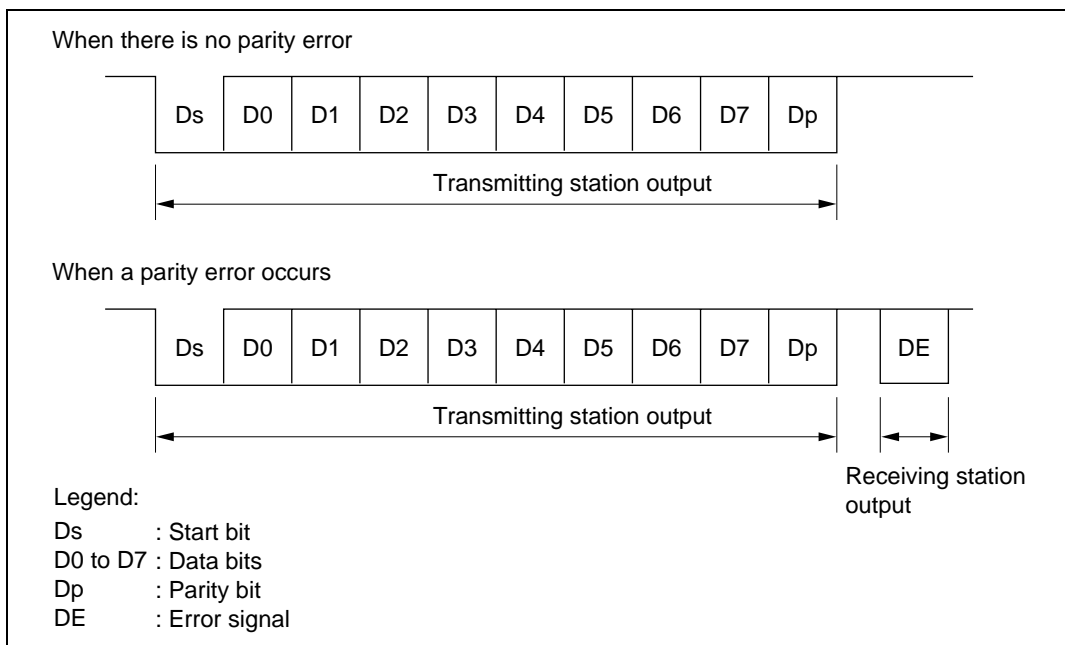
When there is no parity error

Ds D0 D1 D2 D3 D4 D5 D6 D7 Dp

Transmitting station output

When a parity error occurs

Ds D0 D1 D2 D3 D4 D5 D6 D7 Dp DE

Transmitting station output

Receiving station output

Legend:
Ds : Start bit
D0 to D7 : Data bits
Dp : Parity bit
DE : Error signal